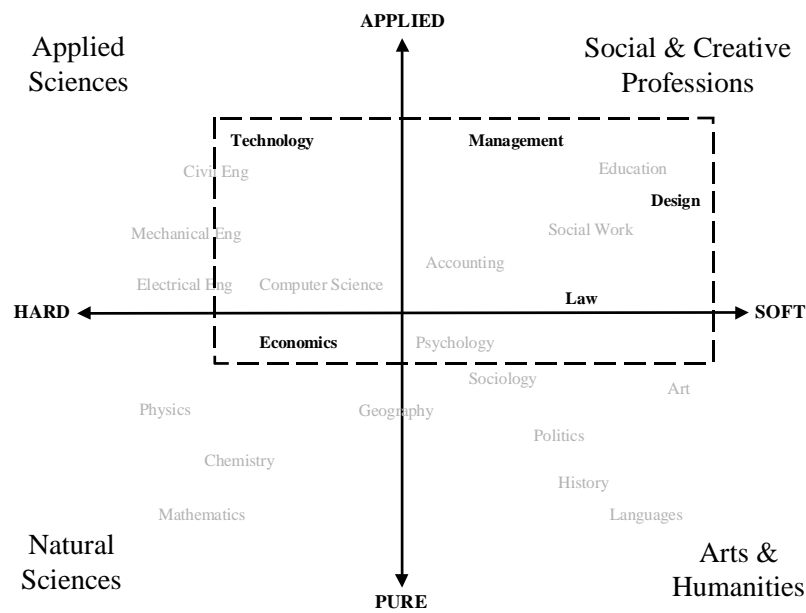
APPLIED

Applied Sciences

Social & Creative Professions

Technology

Management

Civil Eng

Education

Design

Mechanical Eng

Social Work

Accounting

Electrical Eng

Computer Science

Law

HARD

SOFT

Economics

Psychology

Sociology

Art

Physics

Geography

Politics

Chemistry

History

Mathematics

Languages

Natural Sciences

Arts & Humanities

PURE